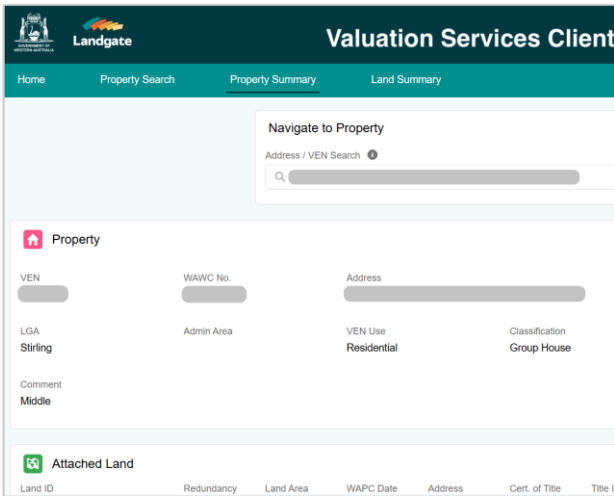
GOVERNMENT OF WESTERN AUSTRALIA

Landgate

Valuation Services Client

Home
Property Search
Property Summary
Land Summary

Navigate to Property

Address / VEN Search

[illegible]

Property

VEN
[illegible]

WAWC No.
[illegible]

Address
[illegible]

LGA
Stirling

Admin Area

VEN Use
Residential

Classification
Group House

Comment
Middle

Attached Land

Land ID
Redundancy
Land Area
WAPC Date
Address
Cert. of Title
Title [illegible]